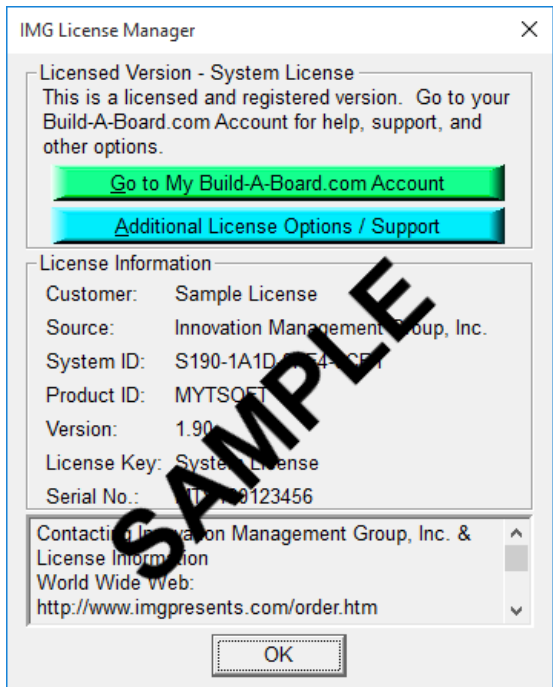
IMG License Manager

Licensed Version - System License

This is a licensed and registered version. Go to your Build-A-Board.com Account for help, support, and other options.

Go to My Build-A-Board.com Account

Additional License Options / Support

License Information

| | |
|---|---|
| Customer: | Sample License |
| Source: | Innovation Management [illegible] Group, Inc. |
| System ID: | S190-1A1D-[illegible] |
| Product ID: | MYTSOF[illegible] |
| Version: | 1.90 |
| License Key: | Syste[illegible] License |
| Serial No.: | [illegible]123456 |

SAMPLE

Contacting In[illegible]on Management Group, Inc. & License Informa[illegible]
World Wide Web:
http://www.imgpresents.com/order.htm

OK